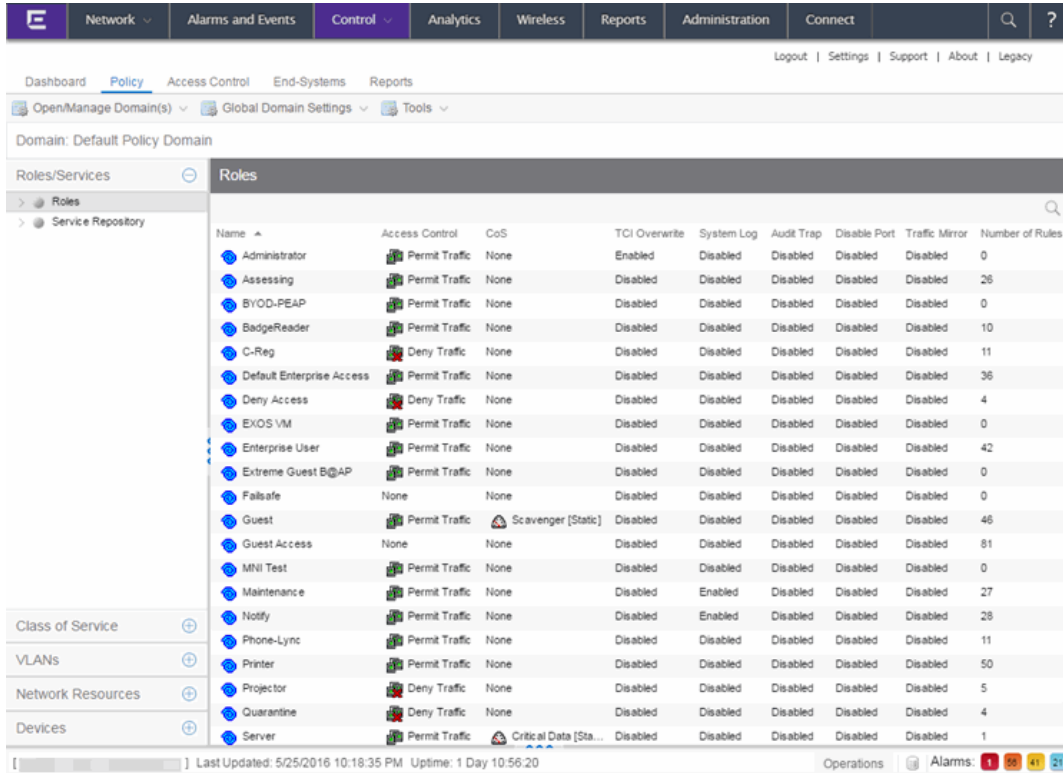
Network | Alarms and Events | Control | Analytics | Wireless | Reports | Administration | Connect

Logout | Settings | Support | About | Legacy

Dashboard Policy Access Control End-Systems Reports

Open/Manage Domain(s) Global Domain Settings Tools

Domain: Default Policy Domain

Roles/Services

Roles

Service Repository

Class of Service

VLANs

Network Resources

Devices

Roles

| Name | Access Control | CoS | TCI Overwrite | System Log | Audit Trap | Disable Port | Traffic Mirror | Number of Rules |
|---|---|---|---|---|---|---|---|---|
| Administrator | Permit Traffic | None | Enabled | Disabled | Disabled | Disabled | Disabled | 0 |
| Assessing | Permit Traffic | None | Disabled | Disabled | Disabled | Disabled | Disabled | 26 |
| BYOD-PEAP | Permit Traffic | None | Disabled | Disabled | Disabled | Disabled | Disabled | 0 |
| BadgeReader | Permit Traffic | None | Disabled | Disabled | Disabled | Disabled | Disabled | 10 |
| C-Reg | Deny Traffic | None | Disabled | Disabled | Disabled | Disabled | Disabled | 11 |
| Default Enterprise Access | Permit Traffic | None | Disabled | Disabled | Disabled | Disabled | Disabled | 36 |
| Deny Access | Deny Traffic | None | Disabled | Disabled | Disabled | Disabled | Disabled | 4 |
| EXOS VM | Permit Traffic | None | Disabled | Disabled | Disabled | Disabled | Disabled | 0 |
| Enterprise User | Permit Traffic | None | Disabled | Disabled | Disabled | Disabled | Disabled | 42 |
| Extreme Guest B@AP | Permit Traffic | None | Disabled | Disabled | Disabled | Disabled | Disabled | 0 |
| Failsafe | None | None | Disabled | Disabled | Disabled | Disabled | Disabled | 0 |
| Guest | Permit Traffic | Scavenger [Static] | Disabled | Disabled | Disabled | Disabled | Disabled | 46 |
| Guest Access | None | None | Disabled | Disabled | Disabled | Disabled | Disabled | 81 |
| MNI Test | Permit Traffic | None | Disabled | Disabled | Disabled | Disabled | Disabled | 0 |
| Maintenance | Permit Traffic | None | Disabled | Enabled | Disabled | Disabled | Disabled | 27 |
| Notify | Permit Traffic | None | Disabled | Enabled | Disabled | Disabled | Disabled | 28 |
| Phone-Lync | Permit Traffic | None | Disabled | Disabled | Disabled | Disabled | Disabled | 11 |
| Printer | Permit Traffic | None | Disabled | Disabled | Disabled | Disabled | Disabled | 50 |
| Projector | Deny Traffic | None | Disabled | Disabled | Disabled | Disabled | Disabled | 5 |
| Quarantine | Deny Traffic | None | Disabled | Disabled | Disabled | Disabled | Disabled | 4 |
| Server | Permit Traffic | Critical Data [Sta... | Disabled | Disabled | Disabled | Disabled | Disabled | 1 |

[ ] Last Updated: 5/25/2016 10:18:35 PM Uptime: 1 Day 10:56:20 Operations Alarms: 1 58 41 21